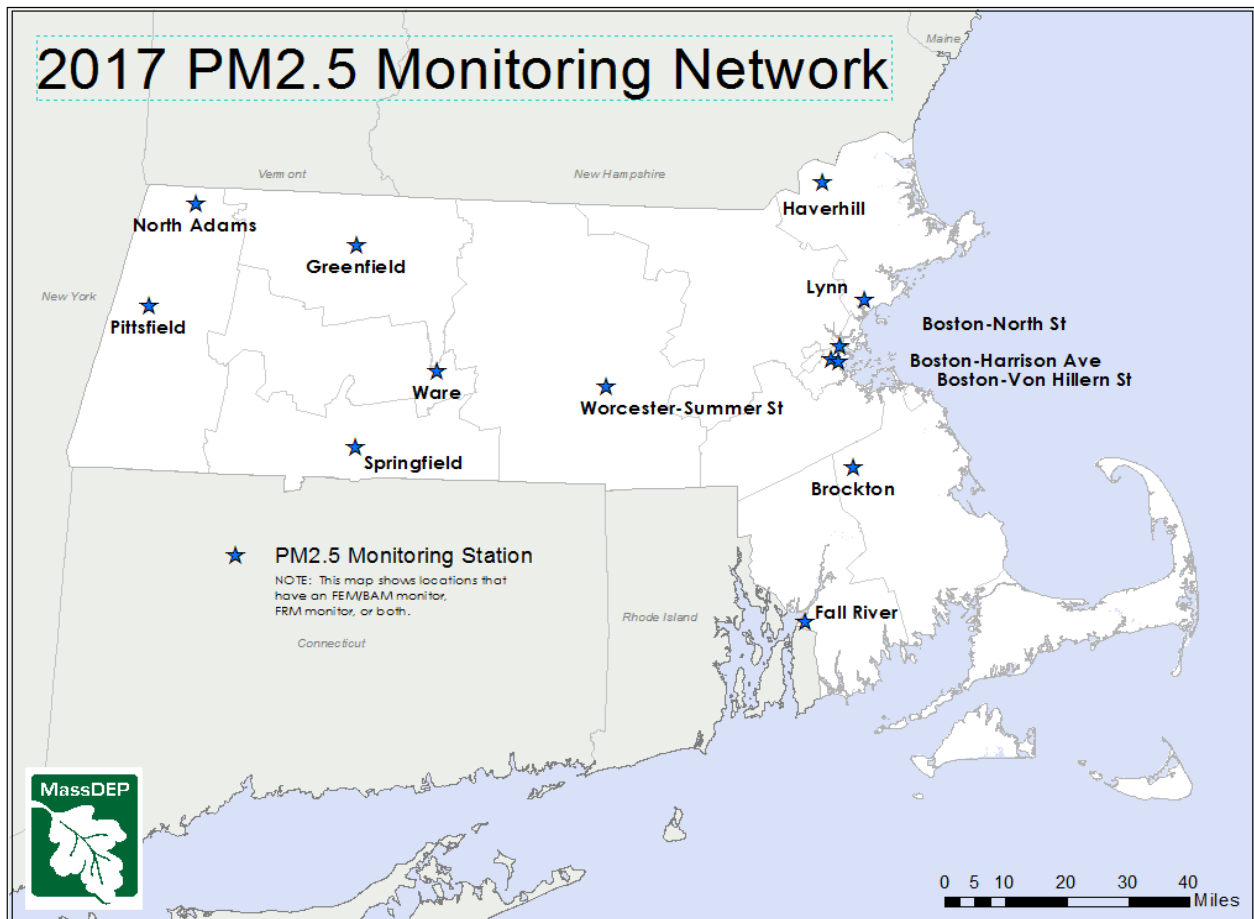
2017 PM2.5 Monitoring Network

Maine

Vermont

New Hampshire

Haverhill

North Adams

Greenfield

New York

Pittsfield

Lynn

Boston-North St

Boston-Harrison Ave

Boston-Von Hillern St

Ware

Worcester-Summer St

Springfield

Brockton

PM2.5 Monitoring Station

NOTE: This map shows locations that have an FEM/BAM monitor, FRM monitor, or both.

Rhode Island

Connecticut

Fall River

MassDEP

0 5 10 20 30 40 Miles